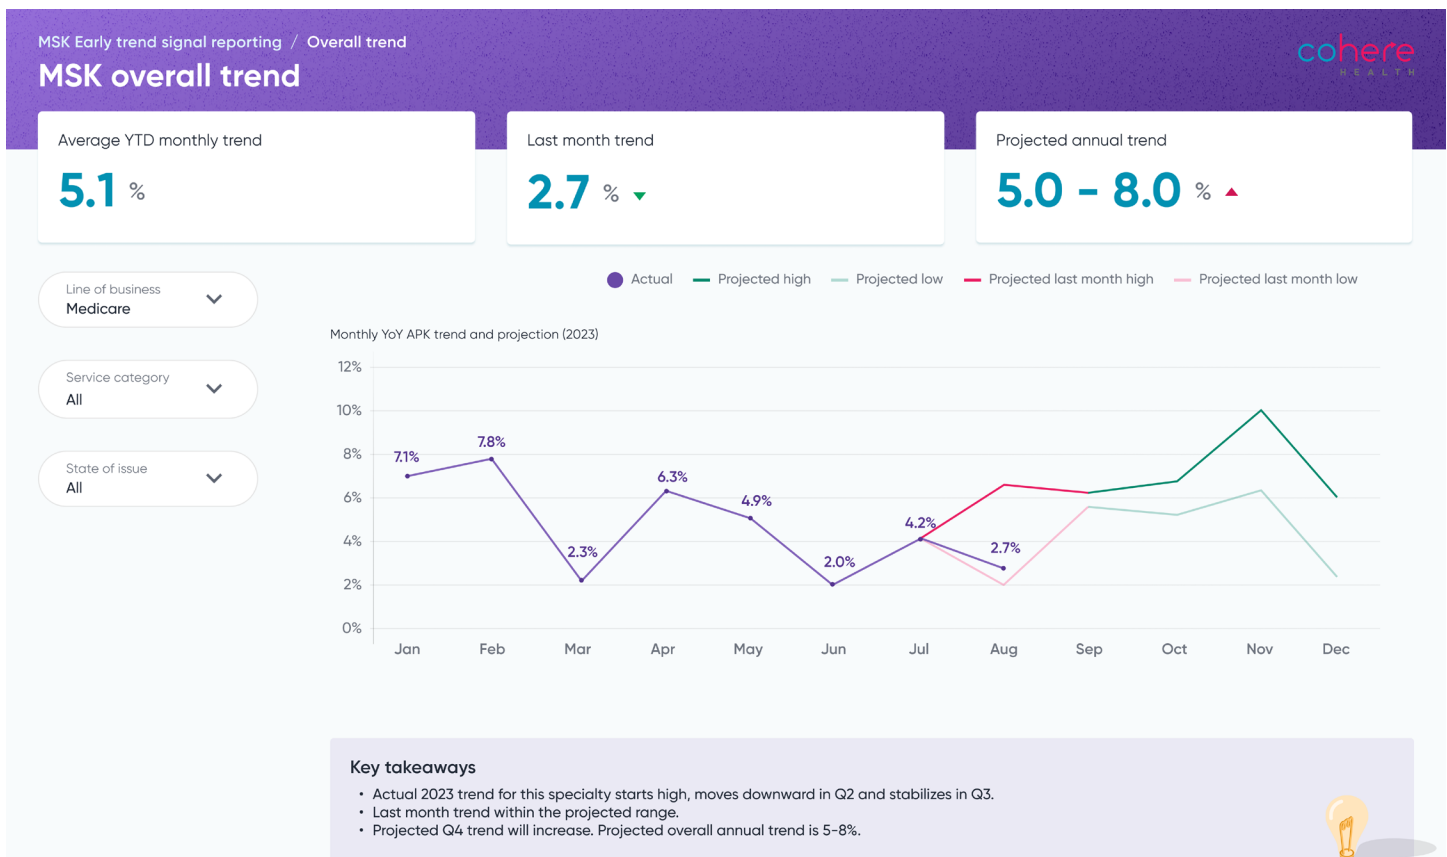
MSK Early trend signal reporting / Overall trend

MSK overall trend

cohere
HEALTH

Average YTD monthly trend
5.1 %

Last month trend
2.7 %

Projected annual trend
5.0 - 8.0 %

Line of business
Medicare

Service category
All

State of issue
All

Actual Projected high Projected low Projected last month high Projected last month low

Monthly YoY APK trend and projection (2023)

12%
10%
8%
6%
4%
2%
0%

7.1%
7.8%
2.3%
6.3%
4.9%
2.0%
4.2%
2.7%

Jan Feb Mar Apr May Jun Jul Aug Sep Oct Nov Dec

Key takeaways
• Actual 2023 trend for this specialty starts high, moves downward in Q2 and stabilizes in Q3.
• Last month trend within the projected range.
• Projected Q4 trend will increase. Projected overall annual trend is 5-8%.